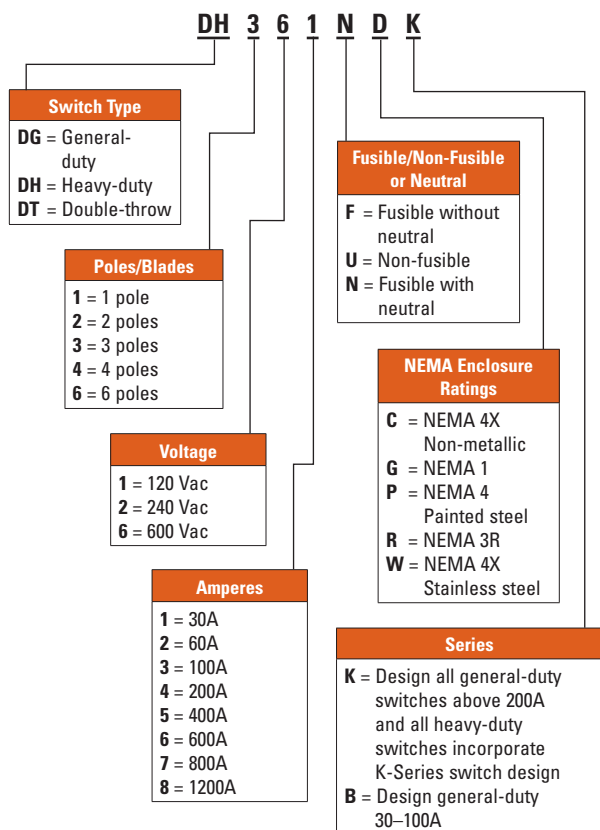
DH 3 6 1 N D K

Switch Type
DG = General-duty
DH = Heavy-duty
DT = Double-throw

Poles/Blades
1 = 1 pole
2 = 2 poles
3 = 3 poles
4 = 4 poles
6 = 6 poles

Voltage
1 = 120 Vac
2 = 240 Vac
6 = 600 Vac

Amperes
1 = 30A
2 = 60A
3 = 100A
4 = 200A
5 = 400A
6 = 600A
7 = 800A
8 = 1200A

Fusible/Non-Fusible or Neutral
F = Fusible without neutral
U = Non-fusible
N = Fusible with neutral

NEMA Enclosure Ratings
C = NEMA 4X Non-metallic
G = NEMA 1
P = NEMA 4 Painted steel
R = NEMA 3R
W = NEMA 4X Stainless steel

Series
K = Design all general-duty switches above 200A and all heavy-duty switches incorporate K-Series switch design
B = Design general-duty 30–100A